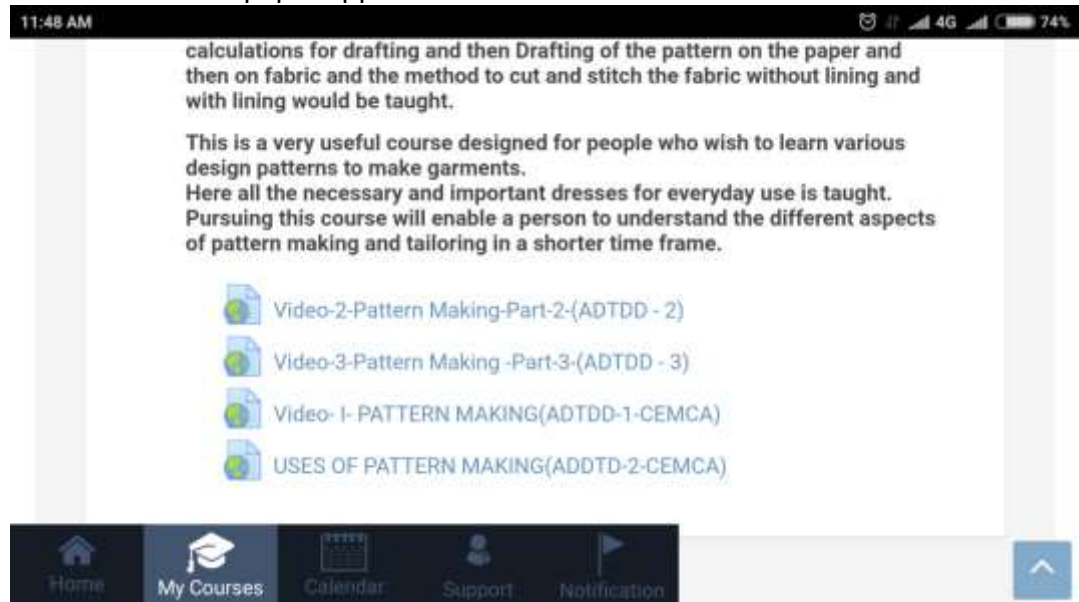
11:48 AM

4G 74%

calculations for drafting and then Drafting of the pattern on the paper and then on fabric and the method to cut and stitch the fabric without lining and with lining would be taught.

This is a very useful course designed for people who wish to learn various design patterns to make garments.
Here all the necessary and important dresses for everyday use is taught.
Pursuing this course will enable a person to understand the different aspects of pattern making and tailoring in a shorter time frame.

Video-2-Pattern Making-Part-2-(ADTDD - 2)

Video-3-Pattern Making -Part-3-(ADTDD - 3)

Video- I- PATTERN MAKING(ADTDD-1-CEMCA)

USES OF PATTERN MAKING(ADDTD-2-CEMCA)

Home My Courses Calendar Support Notification